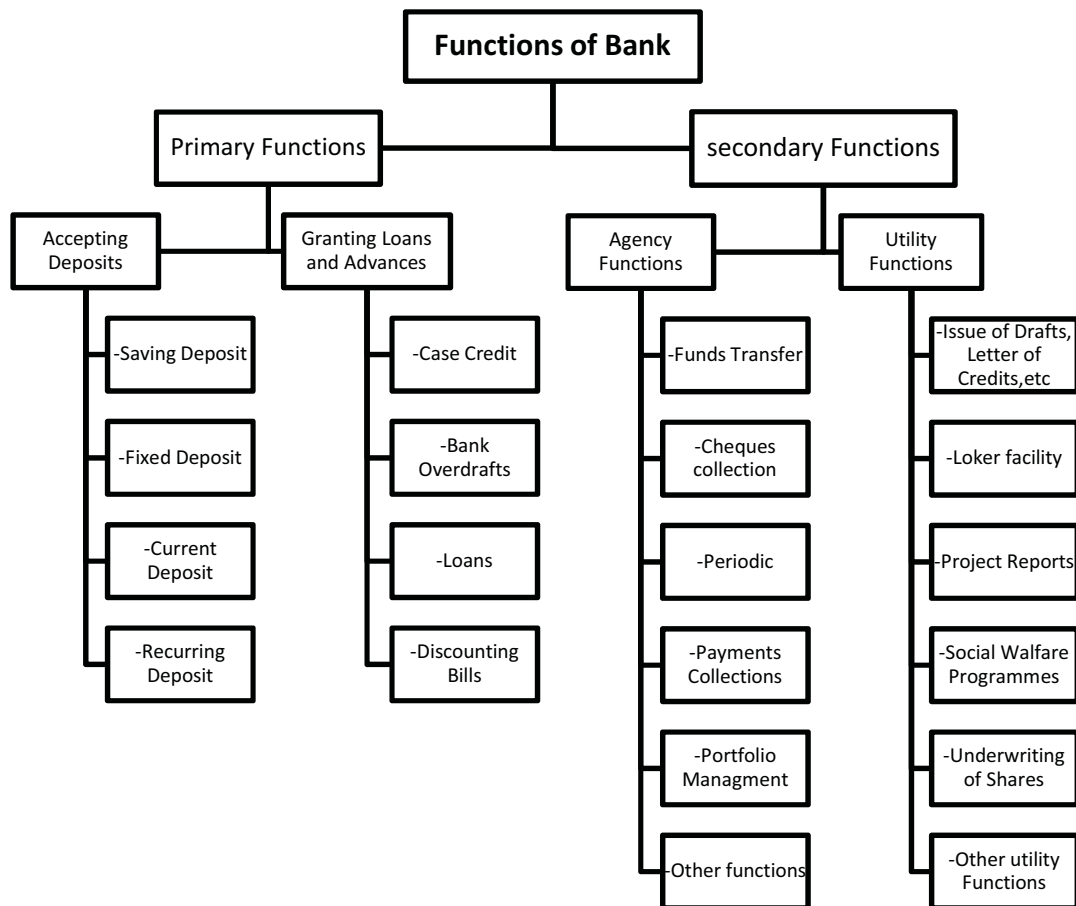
Functions of Bank

Primary Functions

secondary Functions

Accepting Deposits

Granting Loans and Advances

Agency Functions

Utility Functions

-Saving Deposit

-Fixed Deposit

-Current Deposit

-Recurring Deposit

-Case Credit

-Bank Overdrafts

-Loans

-Discounting Bills

-Funds Transfer

-Cheques collection

-Periodic

-Payments Collections

-Portfolio Managment

-Other functions

-Issue of Drafts, Letter of Credits,etc

-Loker facility

-Project Reports

-Social Walfare Programmes

-Underwriting of Shares

-Other utility Functions